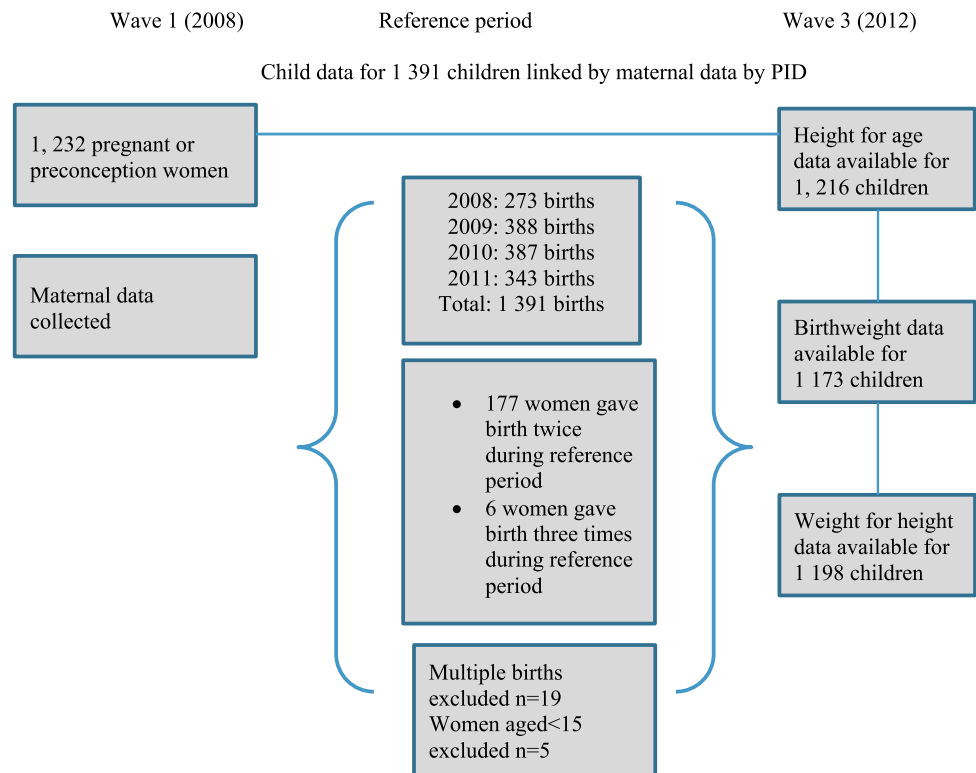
Wave 1 (2008)

Reference period

Wave 3 (2012)

Child data for 1 391 children linked by maternal data by PID

1, 232 pregnant or preconception women

Maternal data collected

2008: 273 births
2009: 388 births
2010: 387 births
2011: 343 births
Total: 1 391 births

- 177 women gave birth twice during reference period
- 6 women gave birth three times during reference period

Multiple births excluded n=19
Women aged<15 excluded n=5

Height for age data available for 1, 216 children

Birthweight data available for 1 173 children

Weight for height data available for 1 198 children